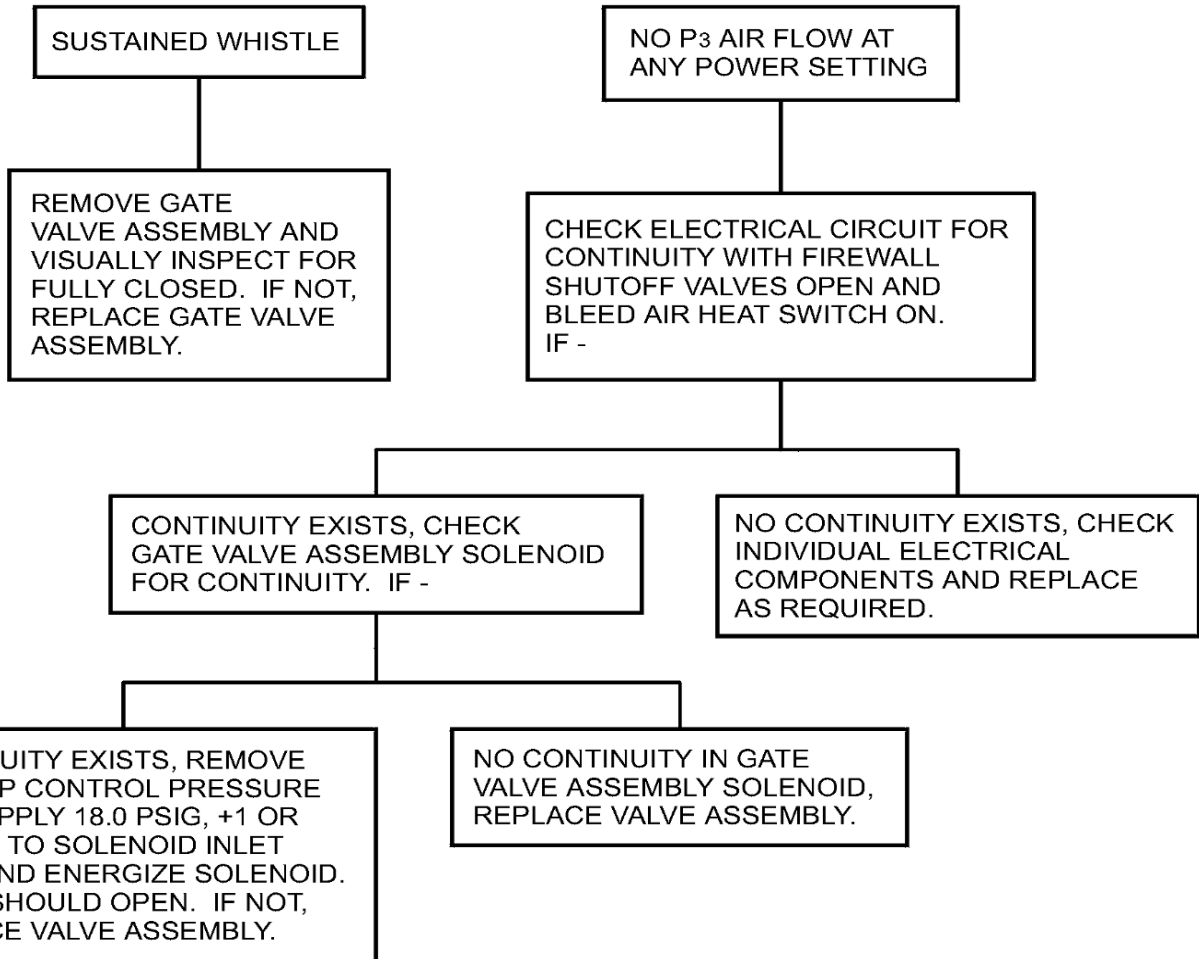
SUSTAINED WHISTLE

REMOVE GATE VALVE ASSEMBLY AND VISUALLY INSPECT FOR FULLY CLOSED. IF NOT, REPLACE GATE VALVE ASSEMBLY.

NO $P_3$ AIR FLOW AT ANY POWER SETTING

CHECK ELECTRICAL CIRCUIT FOR CONTINUITY WITH FIREWALL SHUTOFF VALVES OPEN AND BLEED AIR HEAT SWITCH ON. IF -

CONTINUITY EXISTS, CHECK GATE VALVE ASSEMBLY SOLENOID FOR CONTINUITY. IF -

NO CONTINUITY EXISTS, CHECK INDIVIDUAL ELECTRICAL COMPONENTS AND REPLACE AS REQUIRED.

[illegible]UITY EXISTS, REMOVE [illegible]P CONTROL PRESSURE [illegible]PPLY 18.0 PSIG, +1 OR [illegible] TO SOLENOID INLET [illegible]ND ENERGIZE SOLENOID. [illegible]SHOULD OPEN. IF NOT, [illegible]CE VALVE ASSEMBLY.

NO CONTINUITY IN GATE VALVE ASSEMBLY SOLENOID, REPLACE VALVE ASSEMBLY.